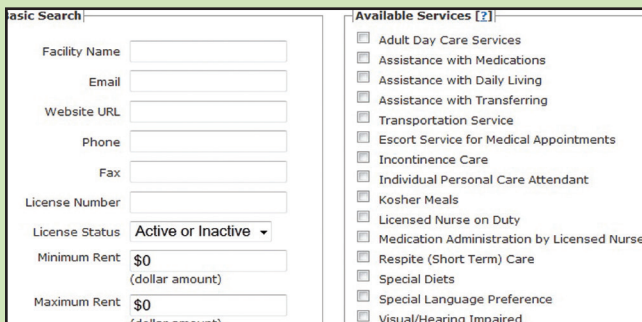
asic Search

Facility Name

Email

Website URL

Phone

Fax

License Number

License Status Active or Inactive

Minimum Rent $0
(dollar amount)

Maximum Rent $0
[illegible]

Available Services [?]

Adult Day Care Services
Assistance with Medications
Assistance with Daily Living
Assistance with Transferring
Transportation Service
Escort Service for Medical Appointments
Incontinence Care
Individual Personal Care Attendant
Kosher Meals
Licensed Nurse on Duty
Medication Administration by Licensed Nurse
Respite (Short Term) Care
Special Diets
Special Language Preference
Visual/Hearing Impaired